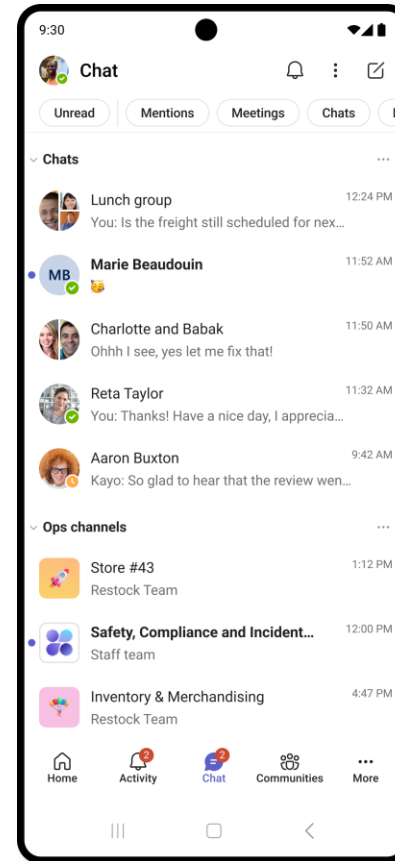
9:30

Chat

Unread | Mentions | Meetings | Chats

Chats ···

Lunch group 12:24 PM
You: Is the freight still scheduled for nex...

MB Marie Beaudouin 11:52 AM
🥳

Charlotte and Babak 11:50 AM
Ohhh I see, yes let me fix that!

Reta Taylor 11:32 AM
You: Thanks! Have a nice day, I apprecia...

Aaron Buxton 9:42 AM
Kayo: So glad to hear that the review wen...

Ops channels ···

Store #43 1:12 PM
Restock Team

Safety, Compliance and Incident... 12:00 PM
Staff team

Inventory & Merchandising 4:47 PM
Restock Team

Home | 2 Activity | 2 Chat | Communities | More